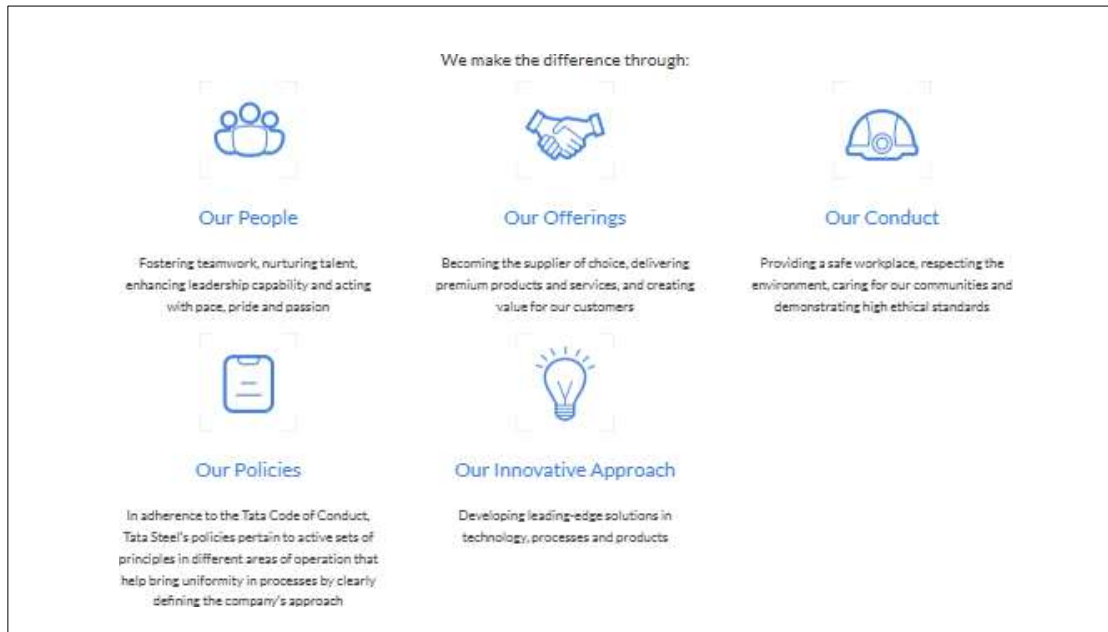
We make the difference through:

Our People

Fostering teamwork, nurturing talent, enhancing leadership capability and acting with pace, pride and passion

Our Offerings

Becoming the supplier of choice, delivering premium products and services, and creating value for our customers

Our Conduct

Providing a safe workplace, respecting the environment, caring for our communities and demonstrating high ethical standards

Our Policies

In adherence to the Tata Code of Conduct, Tata Steel's policies pertain to active sets of principles in different areas of operation that help bring uniformity in processes by clearly defining the company's approach

Our Innovative Approach

Developing leading-edge solutions in technology, processes and products